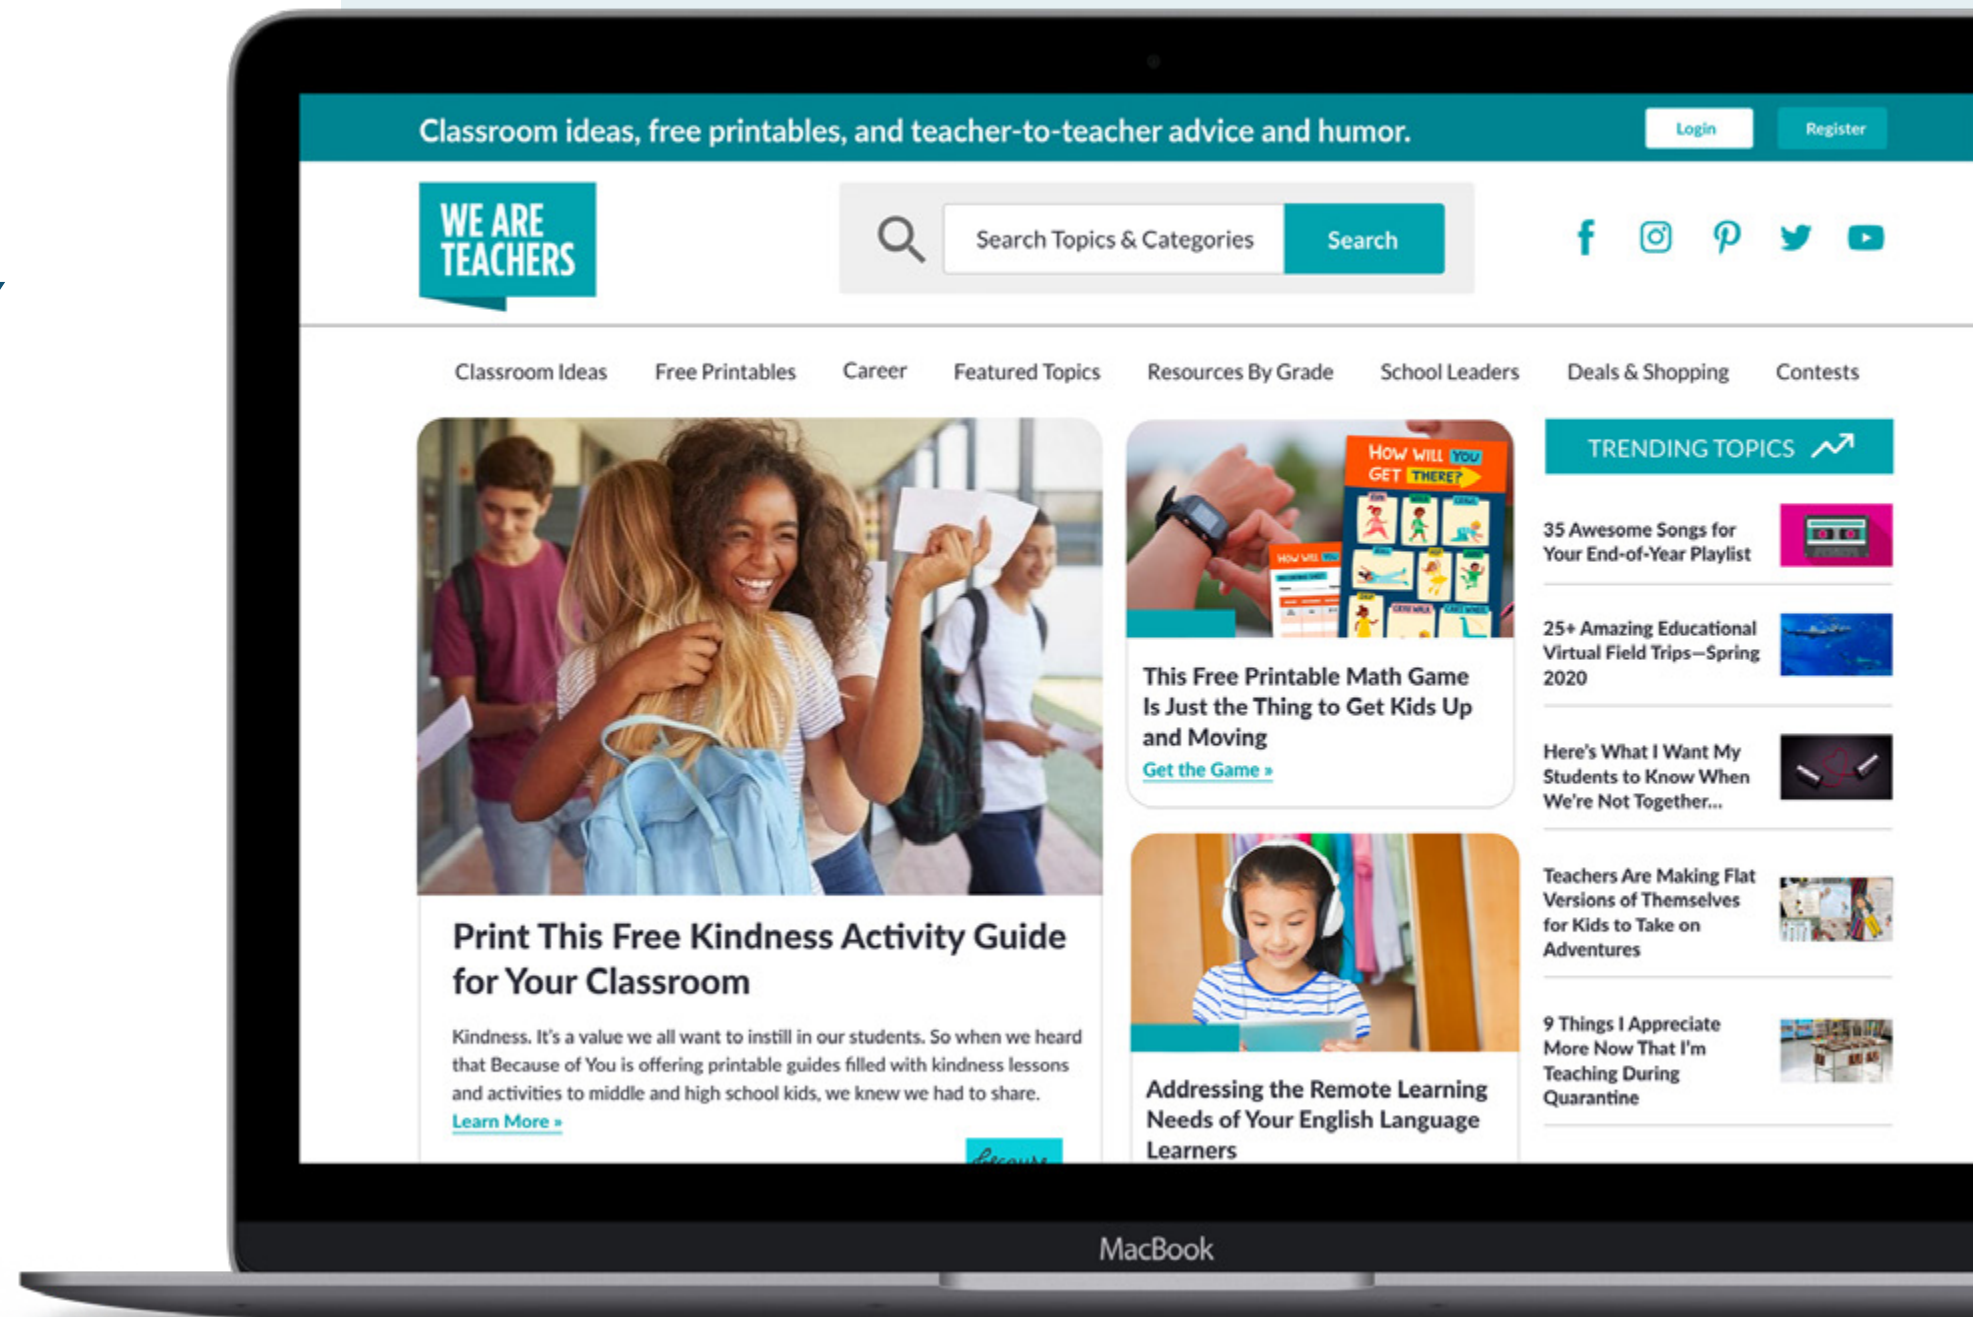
Classroom ideas, free printables, and teacher-to-teacher advice and humor.

Login Register

WE ARE TEACHERS

Search Topics & Categories Search

Classroom Ideas Free Printables Career Featured Topics Resources By Grade School Leaders Deals & Shopping Contests

Print This Free Kindness Activity Guide for Your Classroom

Kindness. It's a value we all want to instill in our students. So when we heard that Because of You is offering printable guides filled with kindness lessons and activities to middle and high school kids, we knew we had to share.

Learn More »

HOW WILL YOU GET THERE?

This Free Printable Math Game Is Just the Thing to Get Kids Up and Moving

Get the Game »

Addressing the Remote Learning Needs of Your English Language Learners

TRENDING TOPICS

35 Awesome Songs for Your End-of-Year Playlist

25+ Amazing Educational Virtual Field Trips—Spring 2020

Here's What I Want My Students to Know When We're Not Together...

Teachers Are Making Flat Versions of Themselves for Kids to Take on Adventures

9 Things I Appreciate More Now That I'm Teaching During Quarantine

MacBook